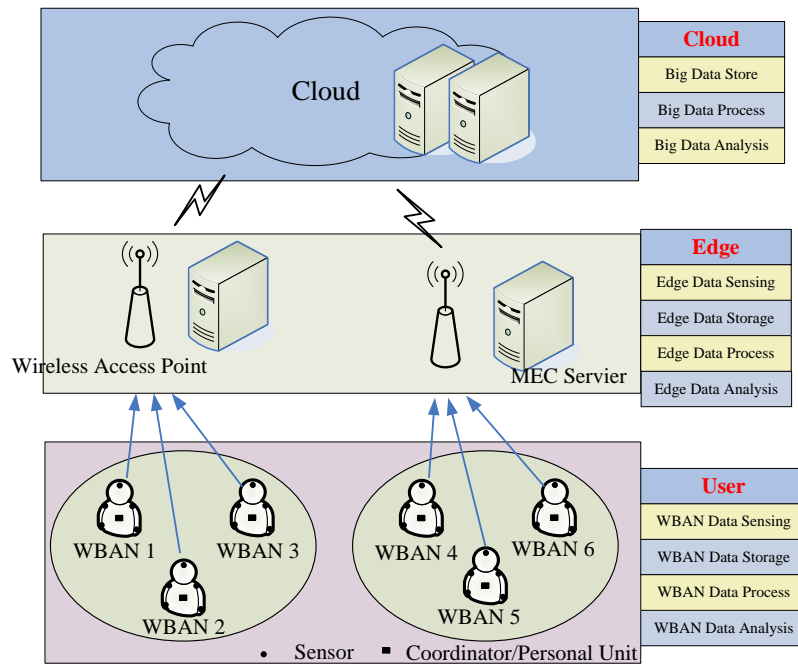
Cloud

Cloud
Big Data Store
Big Data Process
Big Data Analysis

Wireless Access Point

MEC Servier

Edge
Edge Data Sensing
Edge Data Storage
Edge Data Process
Edge Data Analysis

WBAN 1
WBAN 2
WBAN 3
WBAN 4
WBAN 5
WBAN 6

User
WBAN Data Sensing
WBAN Data Storage
WBAN Data Process
WBAN Data Analysis

Sensor
Coordinator/Personal Unit